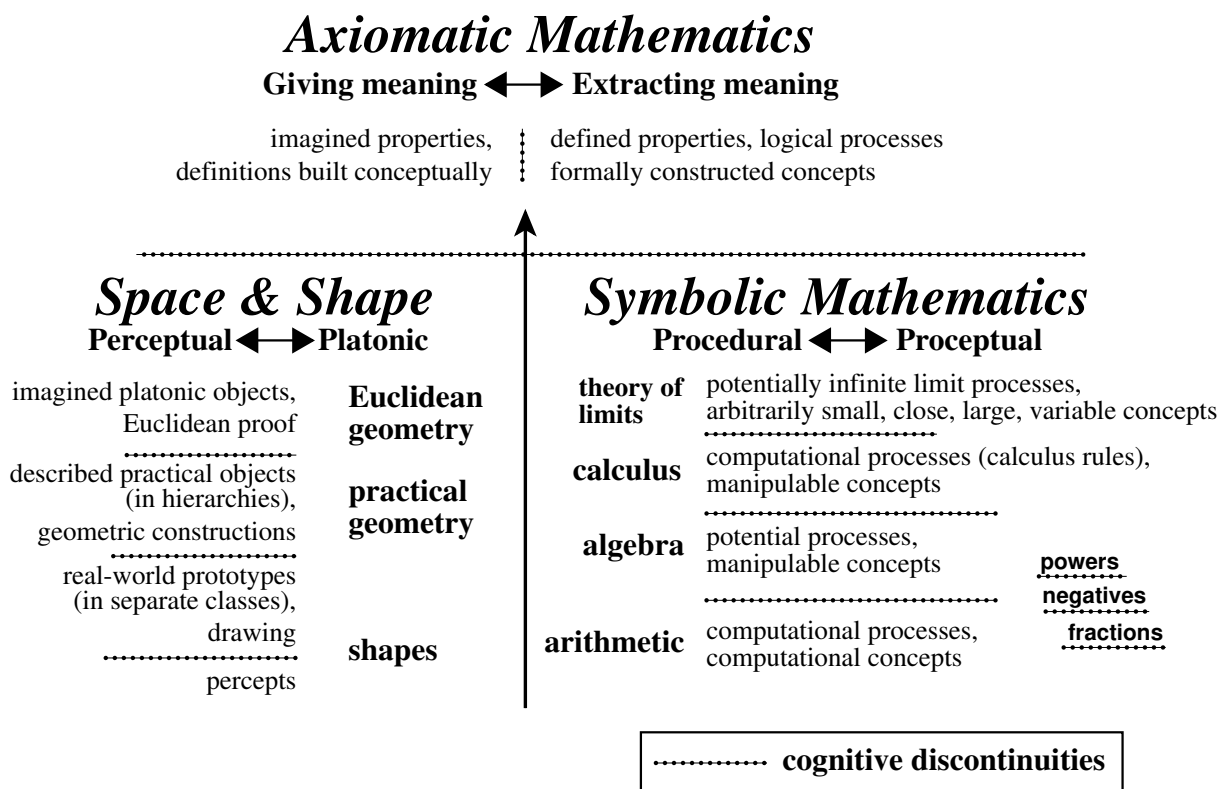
Axiomatic Mathematics

Giving meaning ⟷ Extracting meaning

imagined properties, definitions built conceptually

defined properties, logical processes formally constructed concepts

Space & Shape

Perceptual ⟷ Platonic

imagined platonic objects, Euclidean proof

Euclidean geometry

described practical objects (in hierarchies), geometric constructions

practical geometry

real-world prototypes (in separate classes), drawing

shapes

percepts

Symbolic Mathematics

Procedural ⟷ Proceptual

theory of limits

potentially infinite limit processes, arbitrarily small, close, large, variable concepts

calculus

computational processes (calculus rules), manipulable concepts

algebra

potential processes, manipulable concepts

powers

negatives

fractions

arithmetic

computational processes, computational concepts

cognitive discontinuities